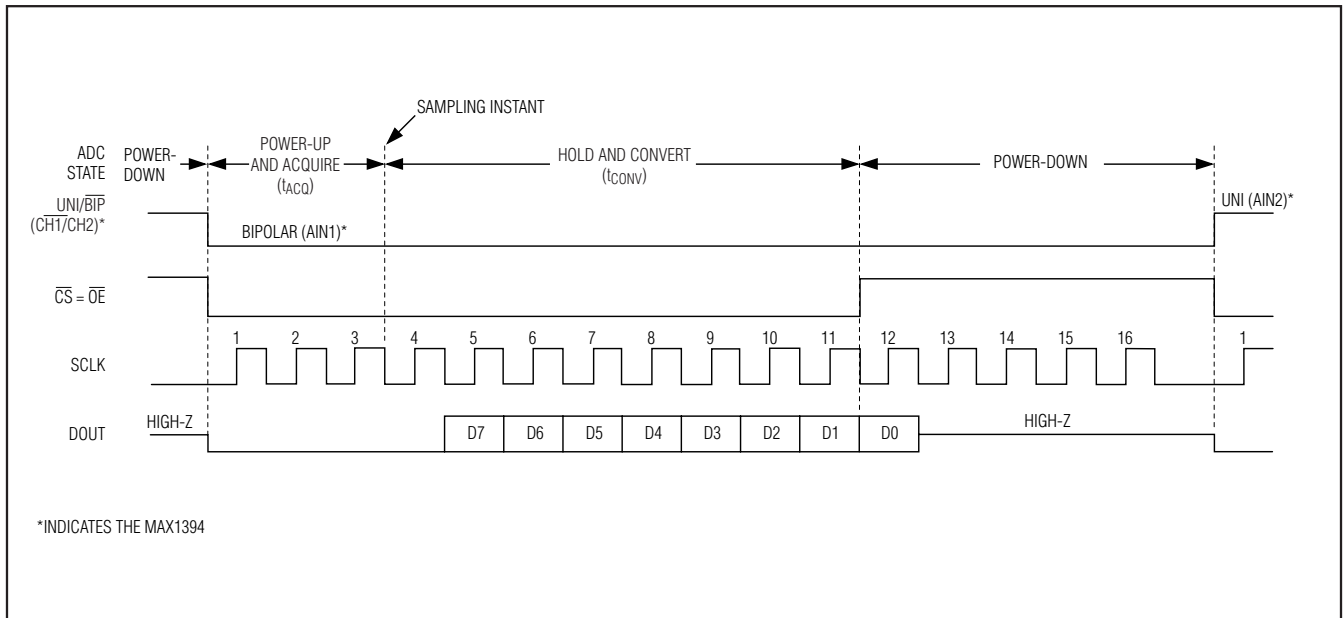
SAMPLING INSTANT

ADC STATE

POWER-DOWN

POWER-UP AND ACQUIRE ($t_{ACQ}$)

HOLD AND CONVERT ($t_{CONV}$)

POWER-DOWN

UNI/$\overline{BIP}$ ($\overline{CH1}$/CH2)*

BIPOLAR (AIN1)*

UNI (AIN2)*

$\overline{CS}$ = $\overline{OE}$

SCLK

1 2 3 4 5 6 7 8 9 10 11 12 13 14 15 16 1

DOUT

HIGH-Z

D7 D6 D5 D4 D3 D2 D1 D0

HIGH-Z

*INDICATES THE MAX1394